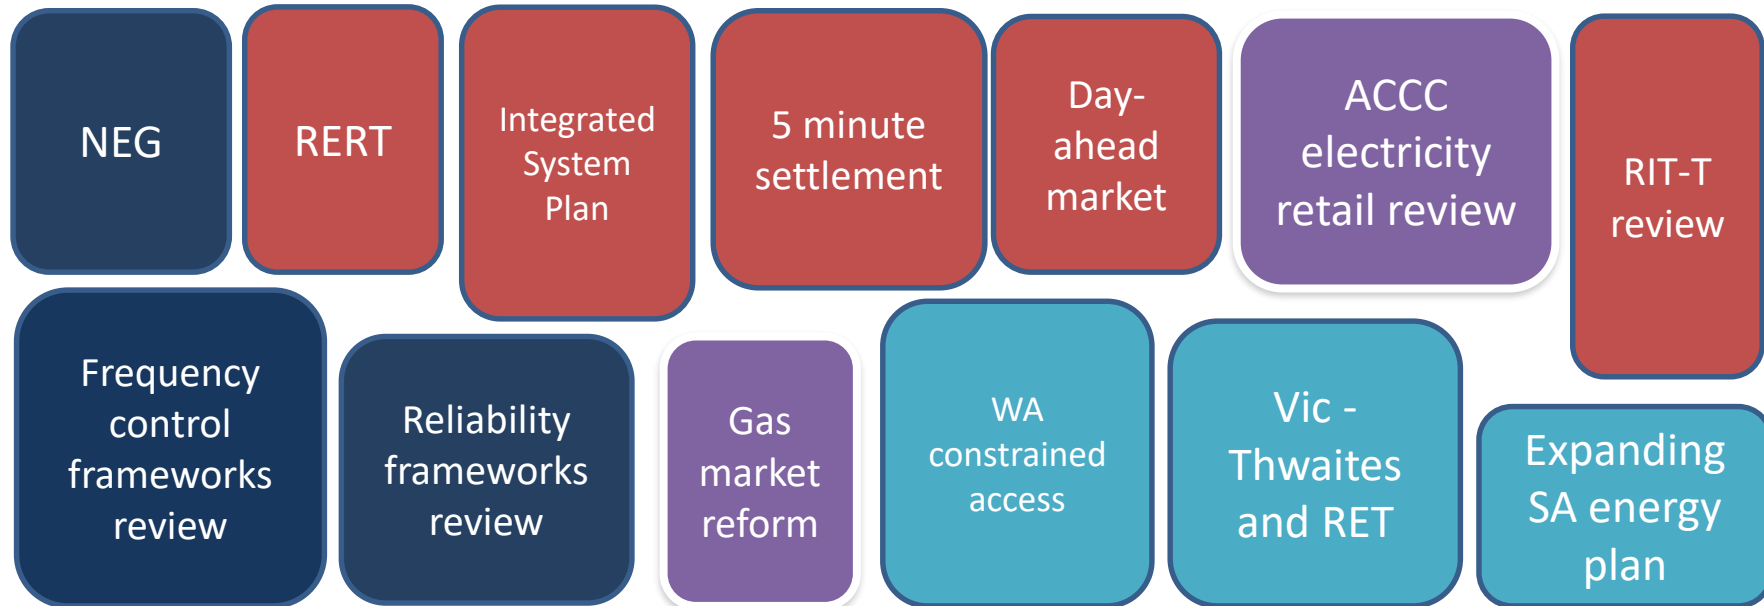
NEG

RERT

Integrated System Plan

5 minute settlement

Day-ahead market

ACCC electricity retail review

RIT-T review

Frequency control frameworks review

Reliability frameworks review

Gas market reform

WA constrained access

Vic - Thwaites and RET

Expanding SA energy plan